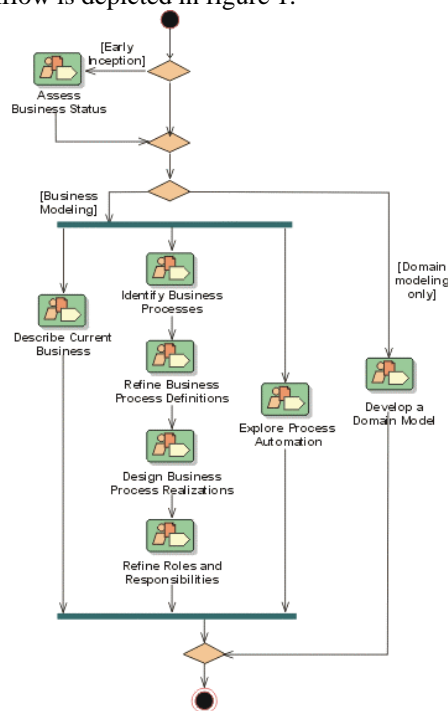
flow is depicted in figure 1.

[Early Inception]

Assess Business Status

[Business Modeling]

[Domain modeling only]

Identify Business Processes

Describe Current Business

Refine Business Process Definitions

Explore Process Automation

Develop a Domain Model

Design Business Process Realizations

Refine Roles and Responsibilities